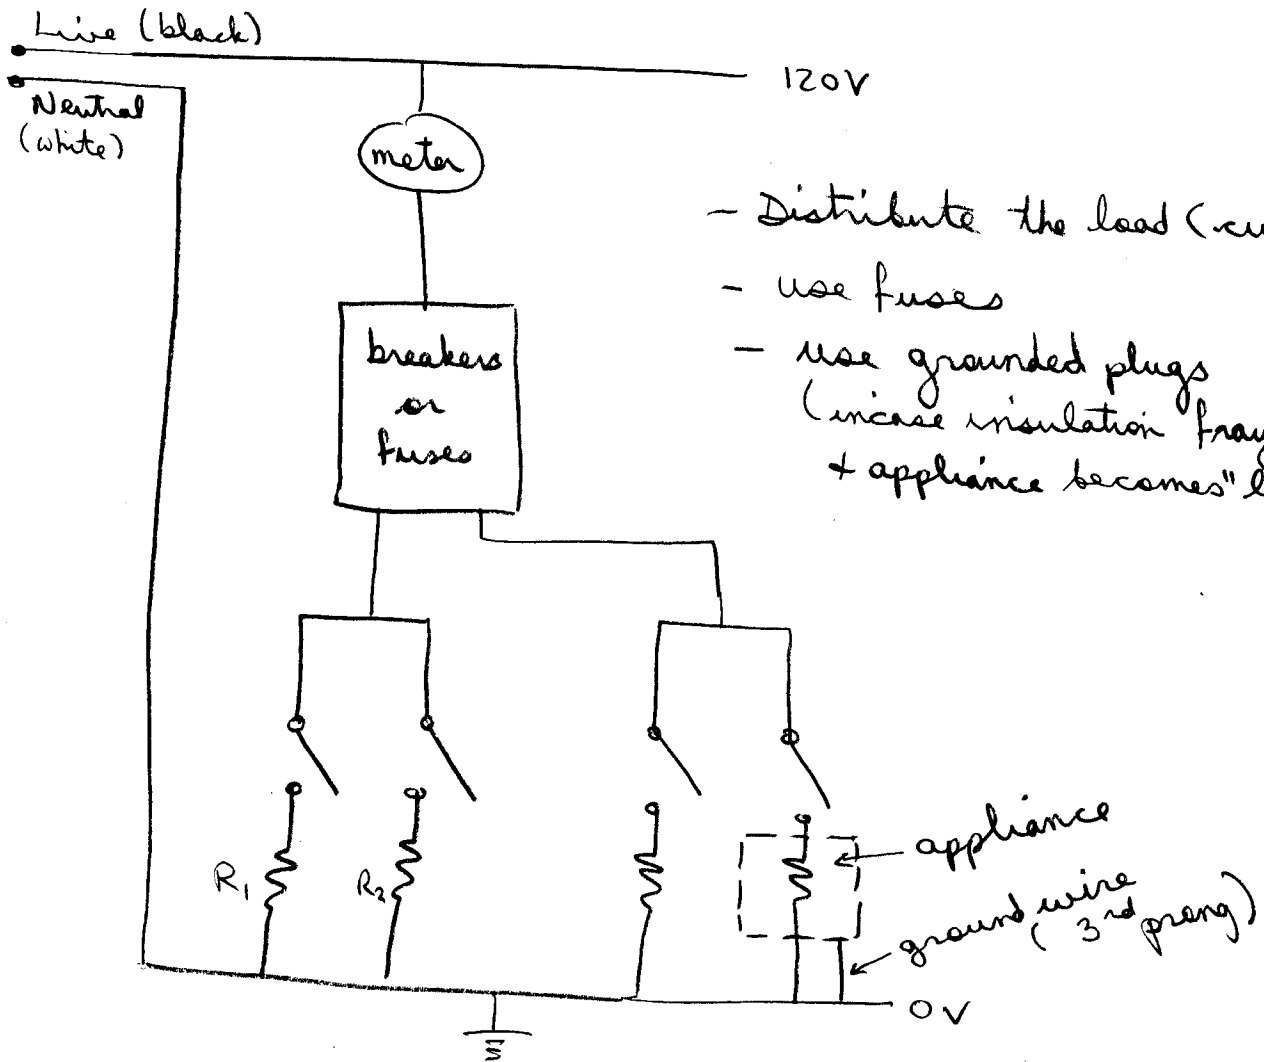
Live (black)

Neutral (white)

120V

meter

breakers or fuses

– Distribute the load (cu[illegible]

– use fuses

– use grounded plugs (incase insulation fray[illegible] + appliance becomes "l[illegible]

$R_1$

$R_2$

appliance

ground wire (3rd prong)

0V